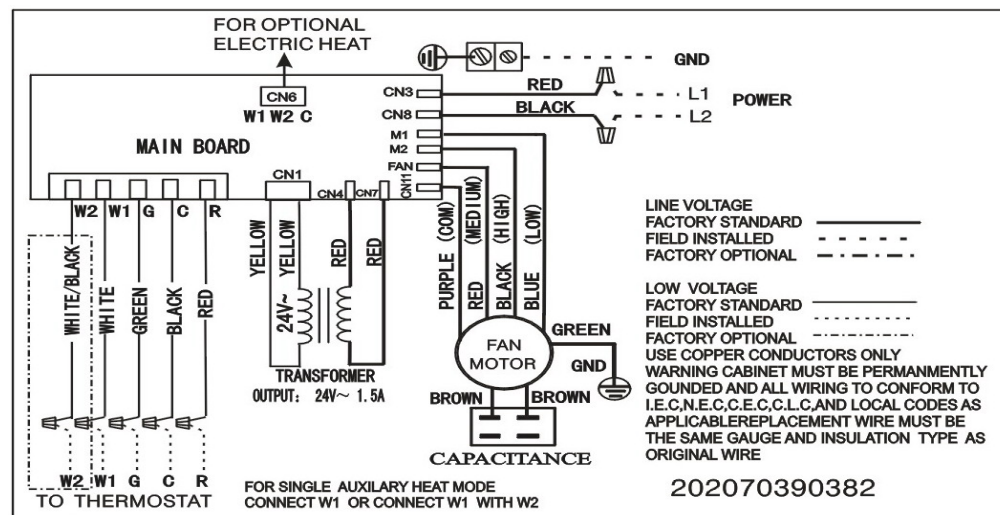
FOR OPTIONAL
ELECTRIC HEAT

CN6
W1 W2 C

GND

CN3
CN8
M1
M2
FAN
CN11

RED
BLACK

L1
L2
POWER

MAIN BOARD

CN1
CN4
CN7

W2 W1 G C R

WHITE/BLACK
WHITE
GREEN
BLACK
RED

YELLOW
YELLOW
24V~
RED
RED

TRANSFORMER
OUTPUT: 24V~ 1.5A

PURPLE (COM)
RED (MEDIUM)
BLACK (HIGH)
BLUE (LOW)

GREEN
FAN
MOTOR
GND
BROWN
BROWN
CAPACITANCE

W2 W1 G C R
TO THERMOSTAT

LINE VOLTAGE
FACTORY STANDARD
FIELD INSTALLED
FACTORY OPTIONAL

LOW VOLTAGE
FACTORY STANDARD
FIELD INSTALLED
FACTORY OPTIONAL
USE COPPER CONDUCTORS ONLY
WARNING CABINET MUST BE PERMANMENTLY GOUNDED AND ALL WIRING TO CONFORM TO I.E.C,N.E.C,C.E.C,C.L.C,AND LOCAL CODES AS APPLICABLEREPLACEMENT WIRE MUST BE THE SAME GAUGE AND INSULATION TYPE AS ORIGINAL WIRE

FOR SINGLE AUXILARY HEAT MODE
CONNECT W1 OR CONNECT W1 WITH W2

202070390382